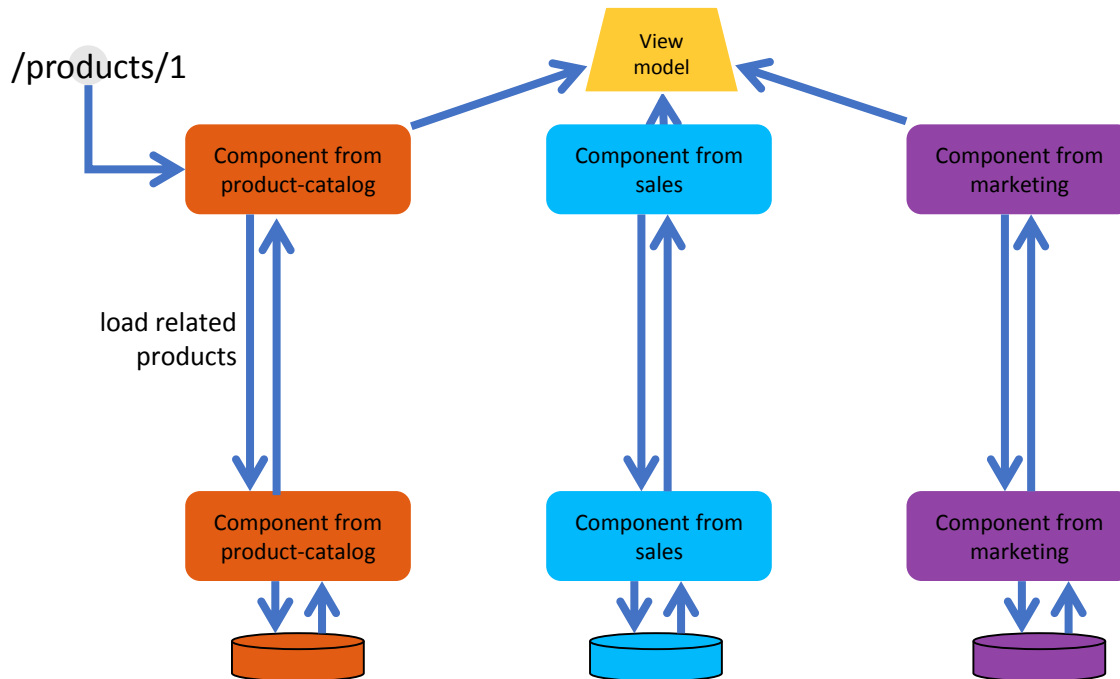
/products/1

View model

Component from product-catalog

Component from sales

Component from marketing

load related products

Component from product-catalog

Component from sales

Component from marketing